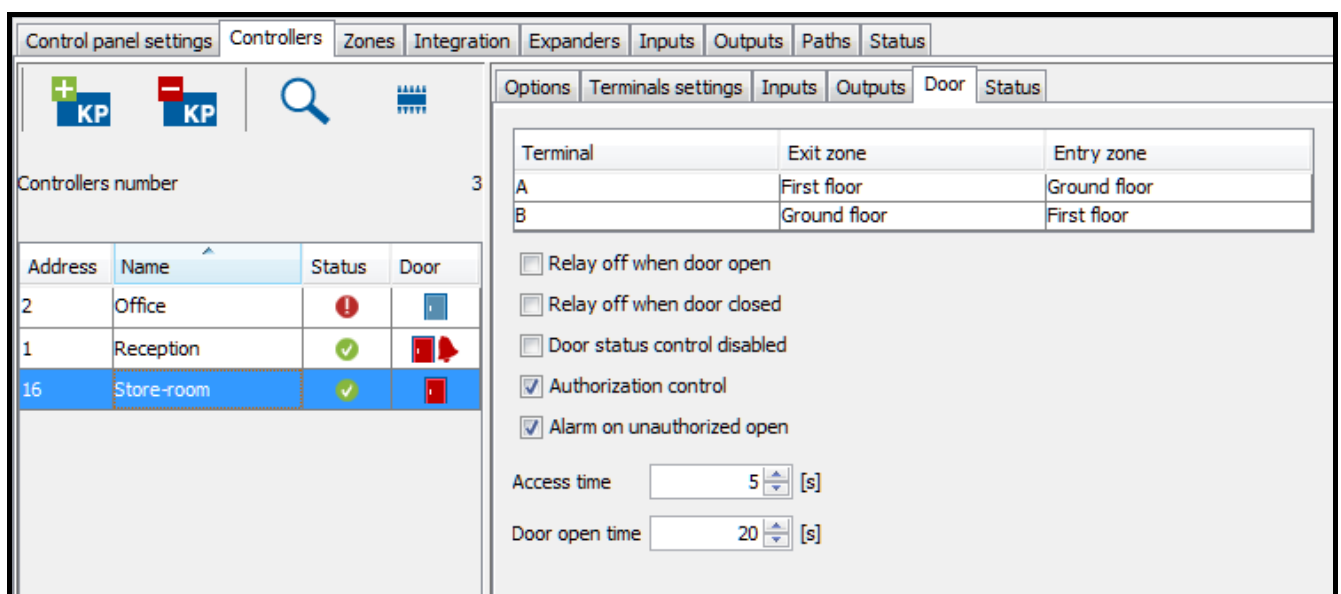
Control panel settings | Controllers | Zones | Integration | Expanders | Inputs | Outputs | Paths | Status

KP KP

Controllers number 3

| Address | Name | Status | Door |
|---|---|---|---|
| 2 | Office | | |
| 1 | Reception | | |
| 16 | Store-room | | |

Options | Terminals settings | Inputs | Outputs | Door | Status

| Terminal | Exit zone | Entry zone |
|---|---|---|
| A | First floor | Ground floor |
| B | Ground floor | First floor |

Relay off when door open

Relay off when door closed

Door status control disabled

Authorization control

Alarm on unauthorized open

Access time 5 [s]

Door open time 20 [s]